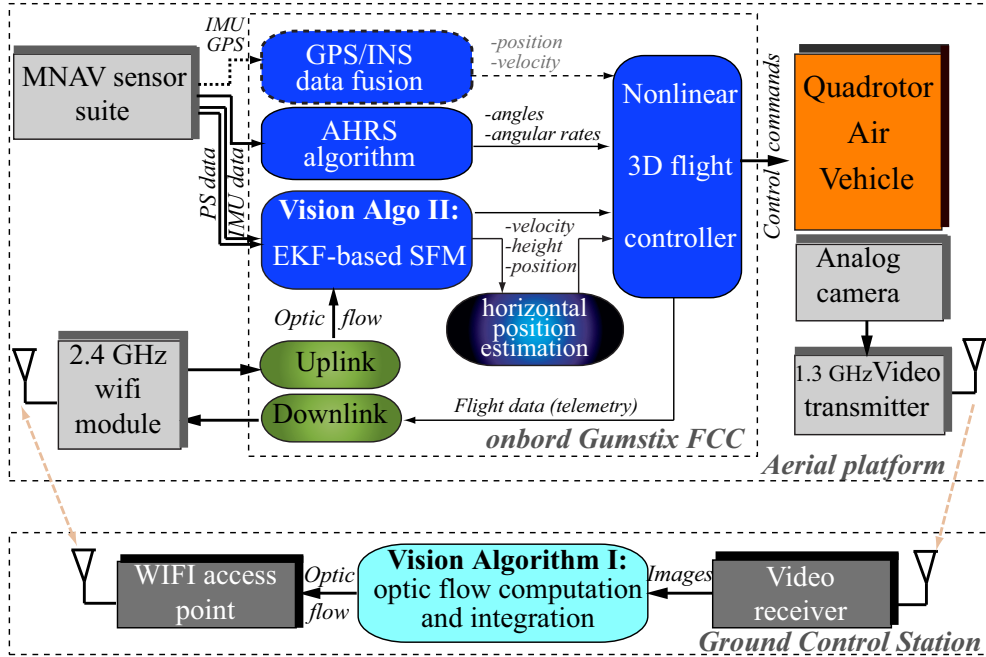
MNAV sensor suite

IMU
GPS

PS data
IMU data

GPS/INS data fusion

-position
-velocity

AHRS algorithm

-angles
-angular rates

Vision Algo II:
EKF-based SFM

-velocity
-height
-position

horizontal position estimation

Nonlinear
3D flight
controller

Control commands

Quadrotor Air Vehicle

Analog camera

1.3 GHzVideo transmitter

Optic flow

2.4 GHz wifi module

Uplink

Downlink

Flight data (telemetry)

onbord Gumstix FCC

Aerial platform

WIFI access point

Optic flow

Vision Algorithm I:
optic flow computation and integration

Images

Video receiver

Ground Control Station